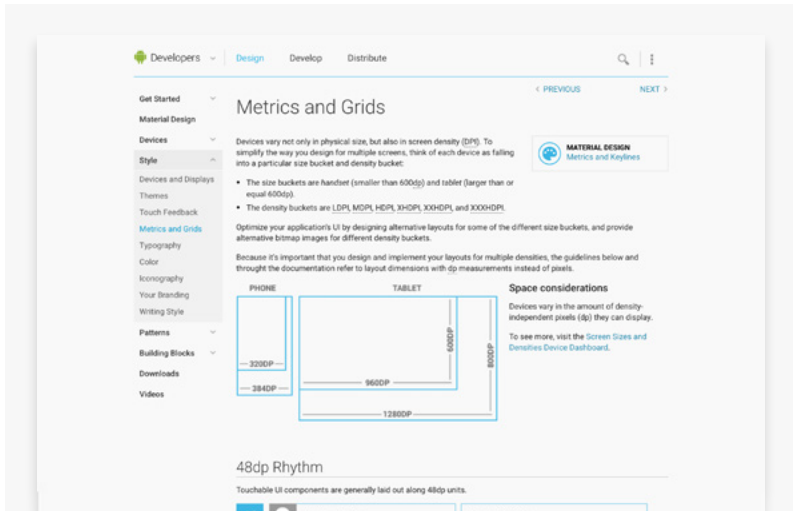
Developers Design Develop Distribute

Get Started
Material Design
Devices
Style
Devices and Displays
Themes
Touch Feedback
Metrics and Grids
Typography
Color
Iconography
Your Branding
Writing Style
Patterns
Building Blocks
Downloads
Videos

< PREVIOUS NEXT >

Metrics and Grids

Devices vary not only in physical size, but also in screen density (DPI). To simplify the way you design for multiple screens, think of each device as falling into a particular size bucket and density bucket:

MATERIAL DESIGN
Metrics and Keylines

- The size buckets are handset (smaller than 600dp) and tablet (larger than or equal 600dp).
- The density buckets are LDPI, MDPI, HDPI, XHDPI, XXHDPI, and XXXHDPI.

Optimize your application's UI by designing alternative layouts for some of the different size buckets, and provide alternative bitmap images for different density buckets.

Because it's important that you design and implement your layouts for multiple densities, the guidelines below and throught the documentation refer to layout dimensions with dp measurements instead of pixels.

PHONE
TABLET
320DP
384DP
600DP
800DP
960DP
1280DP

Space considerations

Devices vary in the amount of density-independent pixels (dp) they can display.

To see more, visit the Screen Sizes and Densities Device Dashboard.

48dp Rhythm

Touchable UI components are generally laid out along 48dp units.